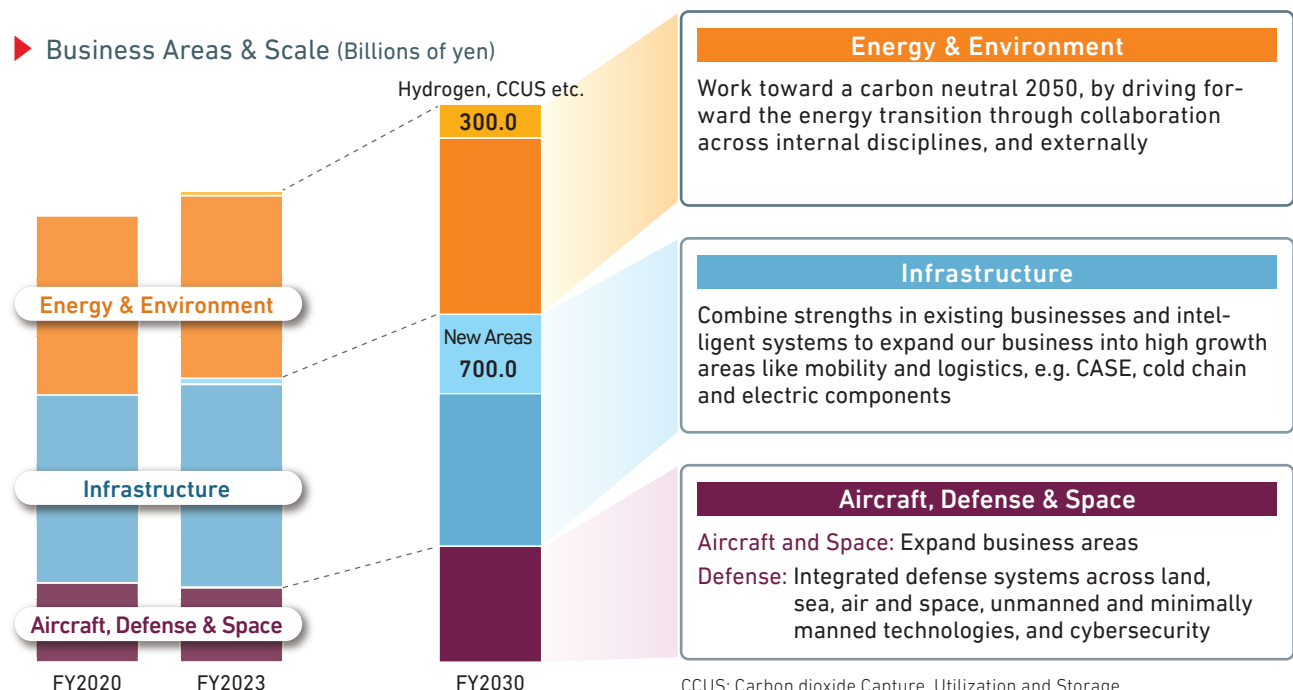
Business Areas & Scale (Billions of yen)

Hydrogen, CCUS etc.

300.0

New Areas

700.0

Energy & Environment

Infrastructure

Aircraft, Defense & Space

FY2020

FY2023

FY2030

Energy & Environment

Work toward a carbon neutral 2050, by driving forward the energy transition through collaboration across internal disciplines, and externally

Infrastructure

Combine strengths in existing businesses and intelligent systems to expand our business into high growth areas like mobility and logistics, e.g. CASE, cold chain and electric components

Aircraft, Defense & Space

Aircraft and Space: Expand business areas

Defense: Integrated defense systems across land, sea, air and space, unmanned and minimally manned technologies, and cybersecurity

CCUS: Carbon dioxide Capture, Utilization and Storage